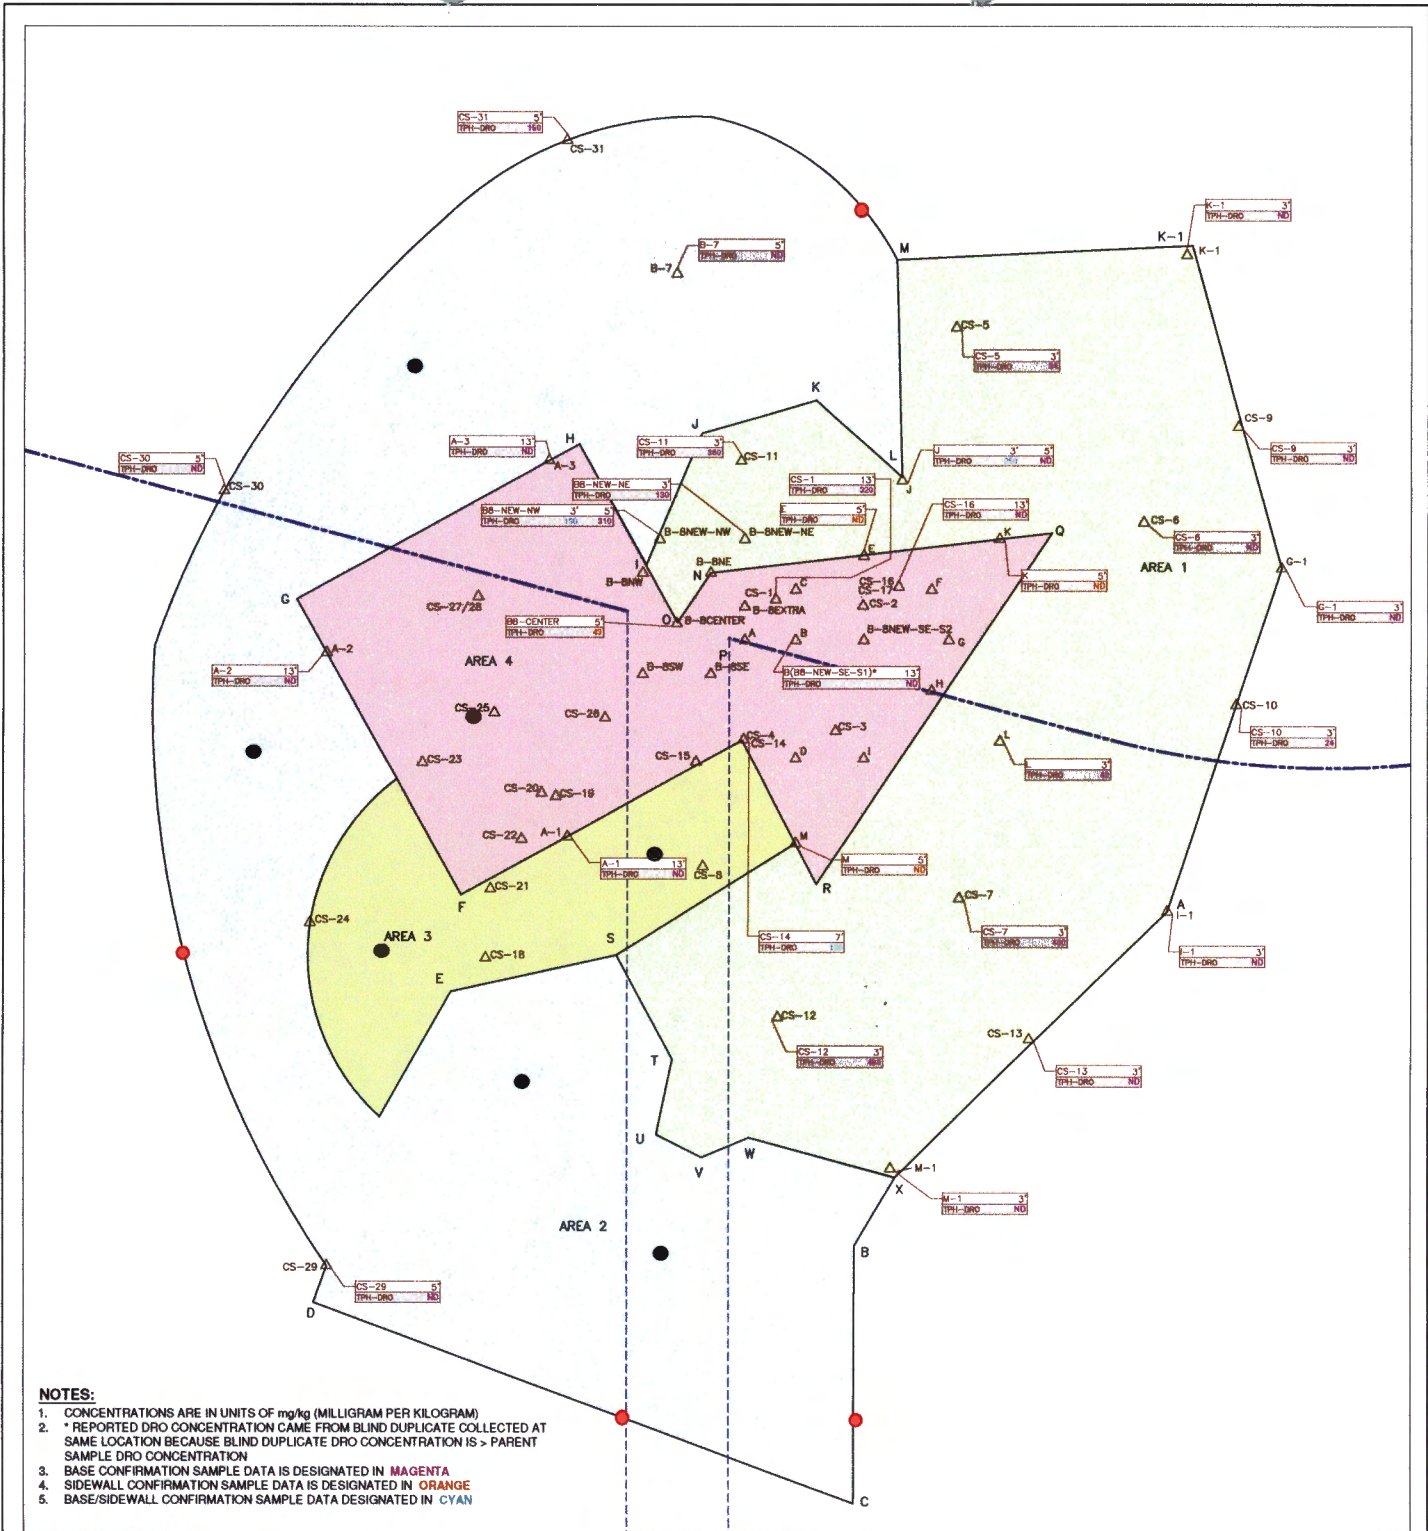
CS-31 5'
TPH-DRO 160
CS-31

K-1 3'
TPH-DRO ND
K-1
K-1

B-7 5'
TPH-DRO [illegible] ND
B-7

M

CS-5
CS-5 3'
TPH-DRO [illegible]

K

CS-9
CS-9 3'
TPH-DRO ND

A-3 13'
TPH-DRO ND
H
A-3

J
CS-11 3'
TPH-DRO 360
CS-11

L
J 3' 5'
TPH-DRO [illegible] ND
J

CS-30 5'
TPH-DRO ND
CS-30

BB-NEW-NE 3'
TPH-DRO 130

CS-1 13'
TPH-DRO 320

BB-NEW-NW 3' 5'
TPH-DRO 150 310

E 5'
TPH-DRO ND

CS-16 13'
TPH-DRO ND

B-8NEW-NW
B-8NEW-NE

CS-6
CS-6 3'
TPH-DRO ND

Q
K
E
B-BNE
N
I
B-8NW

G-1

AREA 1

G
CS-27/28

K 5'
TPH-DRO ND

CS-1
B-8EXTRA
C
CS-16
CS-17
F
CS-2

G-1 3'
TPH-DRO ND

BB-CENTER 5'
TPH-DRO 49
O
B-8CENTER
A
B
B-8NEW-SE-S2
G

A-2
A-2 13'
TPH-DRO ND

AREA 4
B-8SW
P
B-8SE
B(BB-NEW-SE-S1)* 13'
TPH-DRO ND
H

CS-10
CS-10 3'
TPH-DRO 24

CS-25
CS-26
CS-3
CS-4
CS-14
CS-23
CS-15
D
I
L
L 3'
TPH-DRO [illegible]

CS-20
CS-19
CS-22
A-1
M
A-1 13'
TPH-DRO ND
CS-8
M 5'
TPH-DRO ND
R

CS-21
F
CS-24
CS-7
CS-7 3'
TPH-DRO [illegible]

AREA 3
S
CS-14 7'
TPH-DRO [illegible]
A
I-1
I-1 3'
TPH-DRO ND

CS-18
E

CS-12
CS-12 3'
TPH-DRO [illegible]

CS-13
CS-13 3'
TPH-DRO ND

T
U
V
W
M-1
X
M-1 3'
TPH-DRO ND

AREA 2
B

CS-29
CS-29 5'
TPH-DRO ND
D

C

NOTES:
1. CONCENTRATIONS ARE IN UNITS OF mg/kg (MILLIGRAM PER KILOGRAM)
2. * REPORTED DRO CONCENTRATION CAME FROM BLIND DUPLICATE COLLECTED AT SAME LOCATION BECAUSE BLIND DUPLICATE DRO CONCENTRATION IS > PARENT SAMPLE DRO CONCENTRATION
3. BASE CONFIRMATION SAMPLE DATA IS DESIGNATED IN MAGENTA
4. SIDEWALL CONFIRMATION SAMPLE DATA IS DESIGNATED IN ORANGE
5. BASE/SIDEWALL CONFIRMATION SAMPLE DATA DESIGNATED IN CYAN